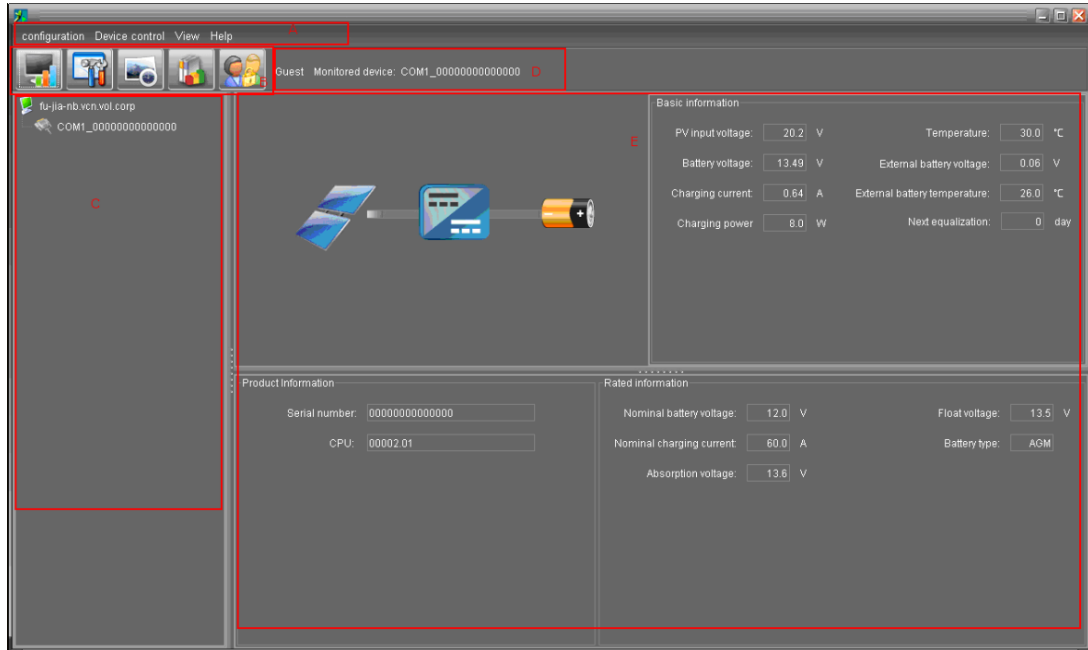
configuration Device control View Help A

B

Guest Monitored device: COM1_00000000000000 D

fu-jia-nb.vcn.vol.corp

COM1_00000000000000

C

E

Basic information

PV input voltage: 20.2 V

Temperature: 30.0 ℃

Battery voltage: 13.49 V

External battery voltage: 0.06 V

Charging current: 0.64 A

External battery temperature: 26.0 ℃

Charging power 8.0 W

Next equalization: 0 day

Product information

Serial number: 00000000000000

CPU: 00002.01

Rated information

Nominal battery voltage: 12.0 V

Float voltage: 13.5 V

Nominal charging current: 60.0 A

Battery type: AGM

Absorption voltage: 13.6 V